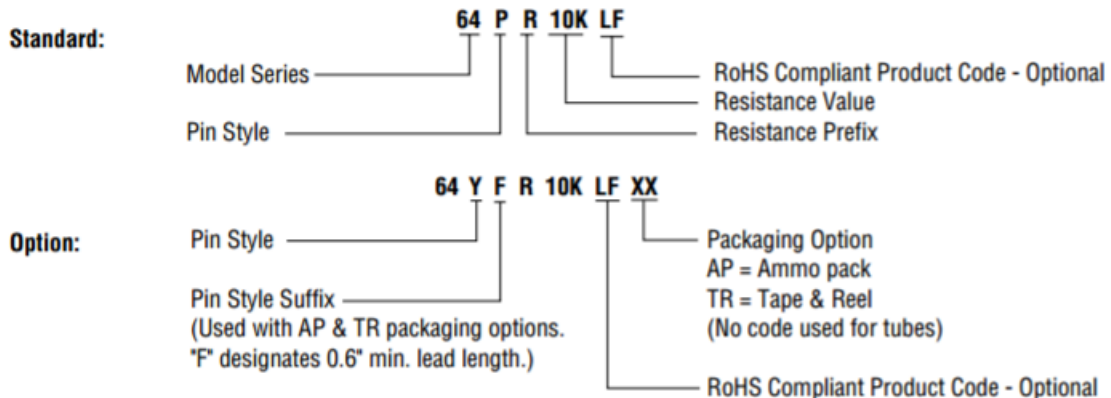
Standard:

64 P R 10K LF

Model Series

Pin Style

RoHS Compliant Product Code - Optional

Resistance Value

Resistance Prefix

64 Y F R 10K LF XX

Option:

Pin Style

Pin Style Suffix
(Used with AP & TR packaging options.
"F" designates 0.6" min. lead length.)

Packaging Option
AP = Ammo pack
TR = Tape & Reel
(No code used for tubes)

RoHS Compliant Product Code - Optional